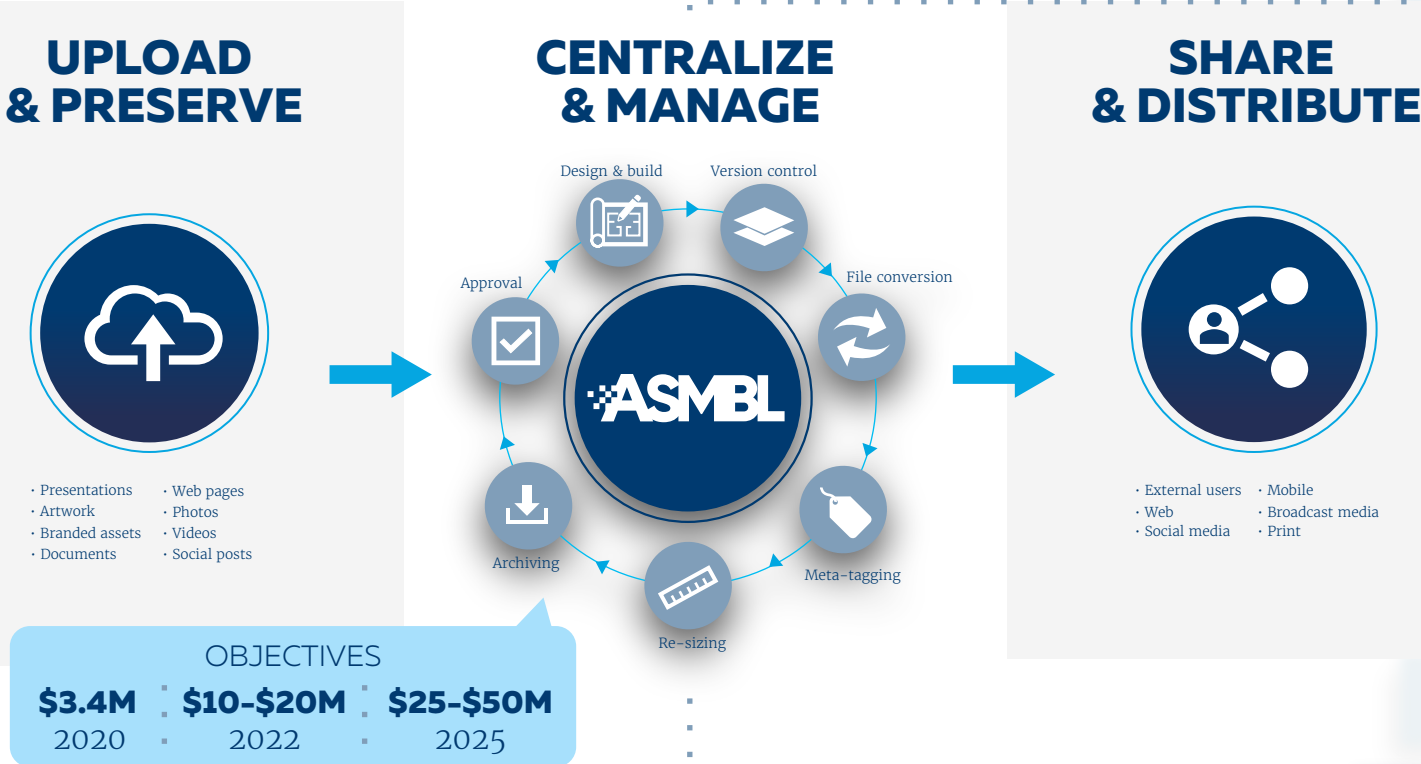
UPLOAD & PRESERVE

· Presentations
· Artwork
· Branded assets
· Documents
· Web pages
· Photos
· Videos
· Social posts

CENTRALIZE & MANAGE

Design & build
Version control
File conversion
Meta-tagging
Re-sizing
Archiving
Approval

ASMBL

SHARE & DISTRIBUTE

· External users
· Web
· Social media
· Mobile
· Broadcast media
· Print

OBJECTIVES

| $3.4M | $10-$20M | $25-$50M |
|---|---|---|
| 2020 | 2022 | 2025 |